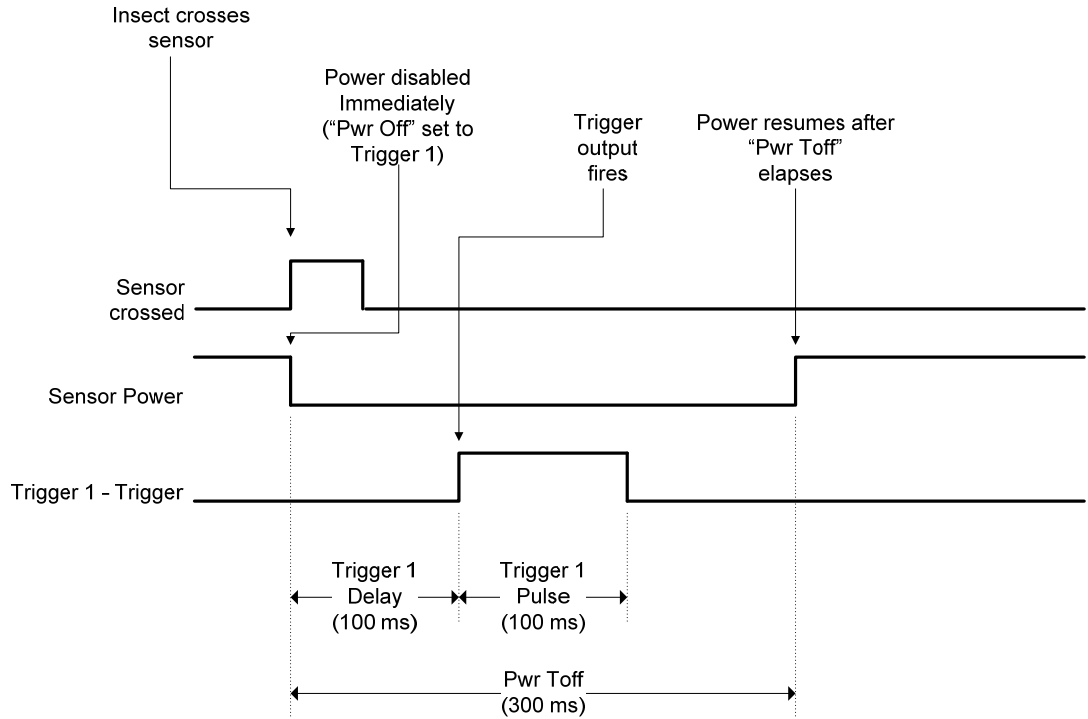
Insect crosses sensor

Power disabled Immediately ("Pwr Off" set to Trigger 1)

Trigger output fires

Power resumes after "Pwr Toff" elapses

Sensor crossed

Sensor Power

Trigger 1 - Trigger

Trigger 1 Delay (100 ms)

Trigger 1 Pulse (100 ms)

Pwr Toff (300 ms)